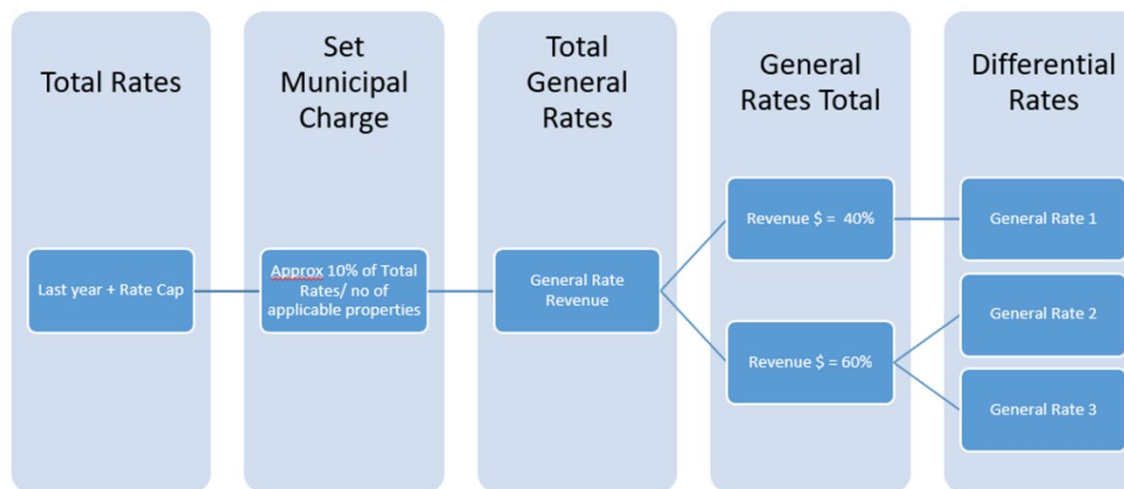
Total Rates

Last year + Rate Cap

Set Municipal Charge

Approx 10% of Total Rates/ no of applicable properties

Total General Rates

General Rate Revenue

General Rates Total

Revenue $ = 40%

Revenue $ = 60%

Differential Rates

General Rate 1

General Rate 2

General Rate 3